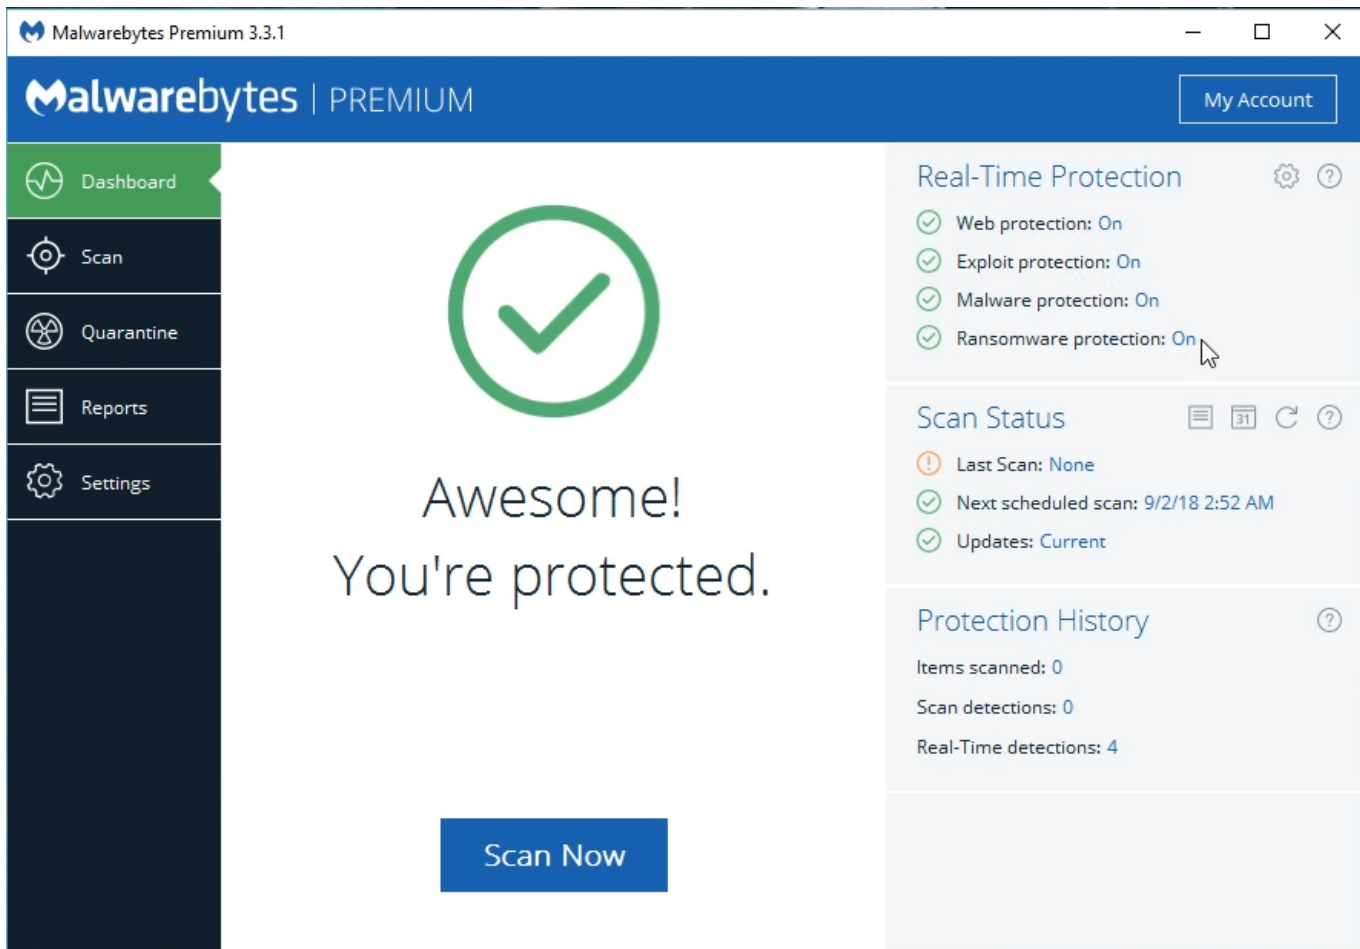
Malwarebytes Premium 3.3.1

Malwarebytes | PREMIUM

My Account

Dashboard

Scan

Quarantine

Reports

Settings

Awesome!
You're protected.

Scan Now

Real-Time Protection

Web protection: On

Exploit protection: On

Malware protection: On

Ransomware protection: On

Scan Status

31

Last Scan: None

Next scheduled scan: 9/2/18 2:52 AM

Updates: Current

Protection History

Items scanned: 0

Scan detections: 0

Real-Time detections: 4